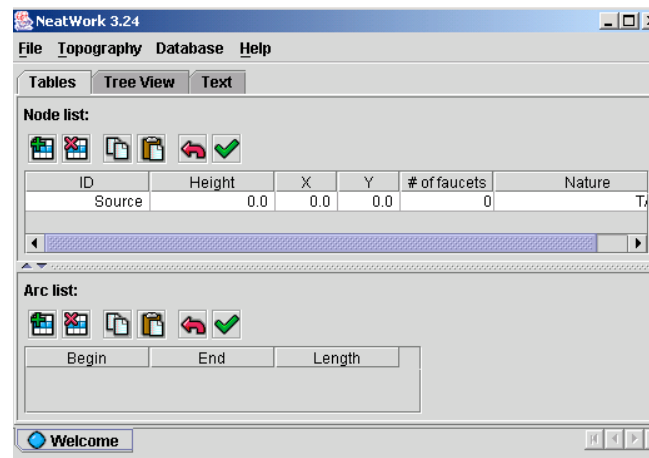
NeatWork 3.24

File Topography Database Help

Tables Tree View Text

Node list:

| ID | Height | X | Y | # of faucets | Nature |
|---|---|---|---|---|---|
| Source | 0.0 | 0.0 | 0.0 | 0 | T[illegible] |

Arc list:

| Begin | End | Length |
|---|---|---|

Welcome